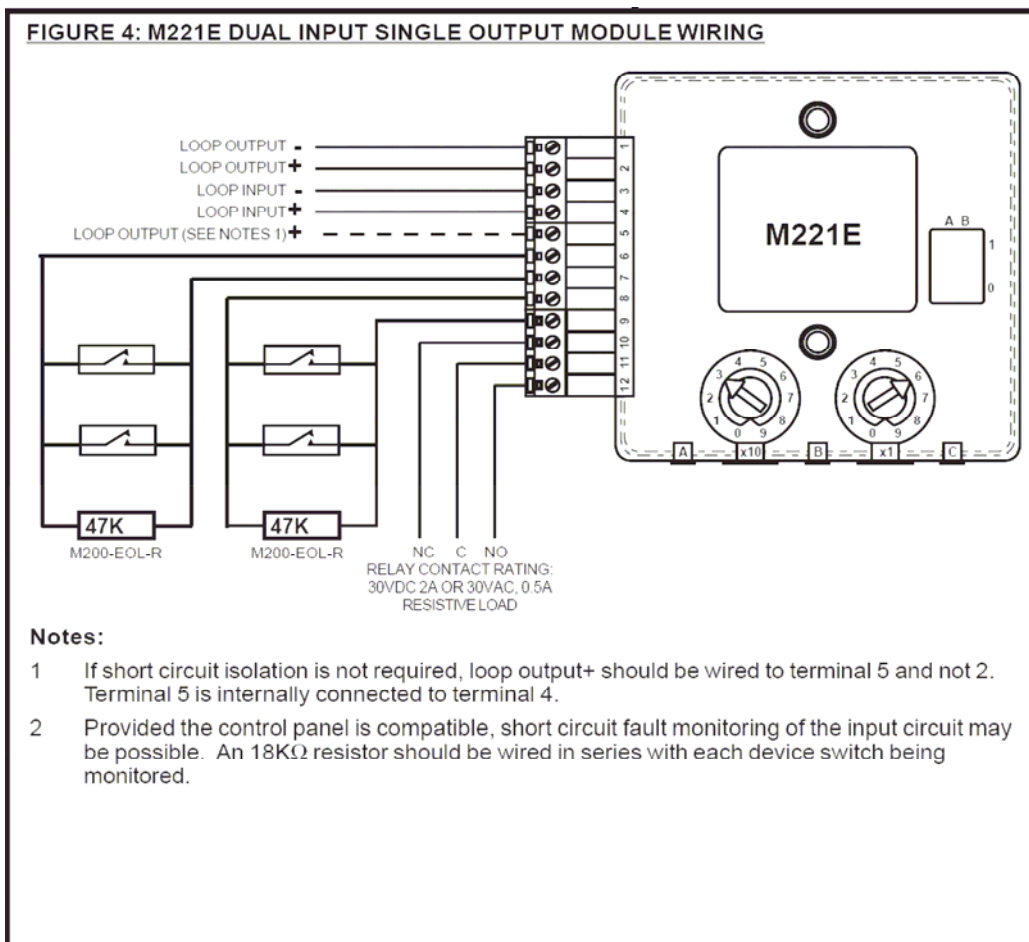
FIGURE 4: M221E DUAL INPUT SINGLE OUTPUT MODULE WIRING

LOOP OUTPUT -
LOOP OUTPUT +
LOOP INPUT -
LOOP INPUT +
LOOP OUTPUT (SEE NOTES 1) +

1
2
3
4
5
6
7
8
9
10
11
12

M221E

A B
1
0

4 5
3 6
2 7
1 8
0 9

4 5
3 6
2 7
1 8
0 9

A
x10
B
x1
C

47K
M200-EOL-R

47K
M200-EOL-R

NC C NO
RELAY CONTACT RATING:
30VDC 2A OR 30VAC, 0.5A
RESISTIVE LOAD

Notes:

1 If short circuit isolation is not required, loop output+ should be wired to terminal 5 and not 2. Terminal 5 is internally connected to terminal 4.

2 Provided the control panel is compatible, short circuit fault monitoring of the input circuit may be possible. An 18K$\Omega$ resistor should be wired in series with each device switch being monitored.